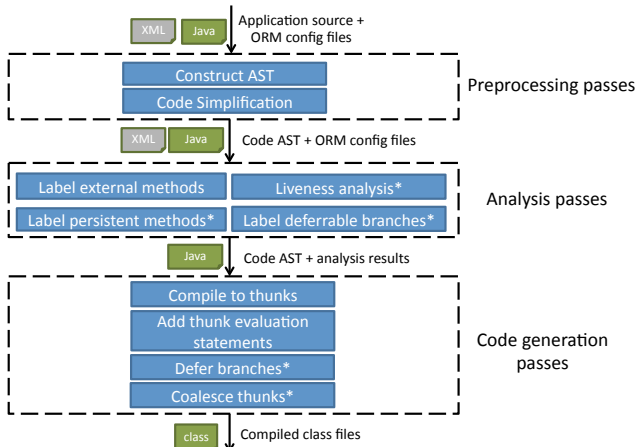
XML Java

Application source + ORM config files

Construct AST

Code Simplification

Preprocessing passes

XML Java

Code AST + ORM config files

Label external methods

Liveness analysis*

Label persistent methods*

Label deferrable branches*

Analysis passes

Java

Code AST + analysis results

Compile to thunks

Add thunk evaluation statements

Defer branches*

Coalesce thunks*

Code generation passes

class

Compiled class files